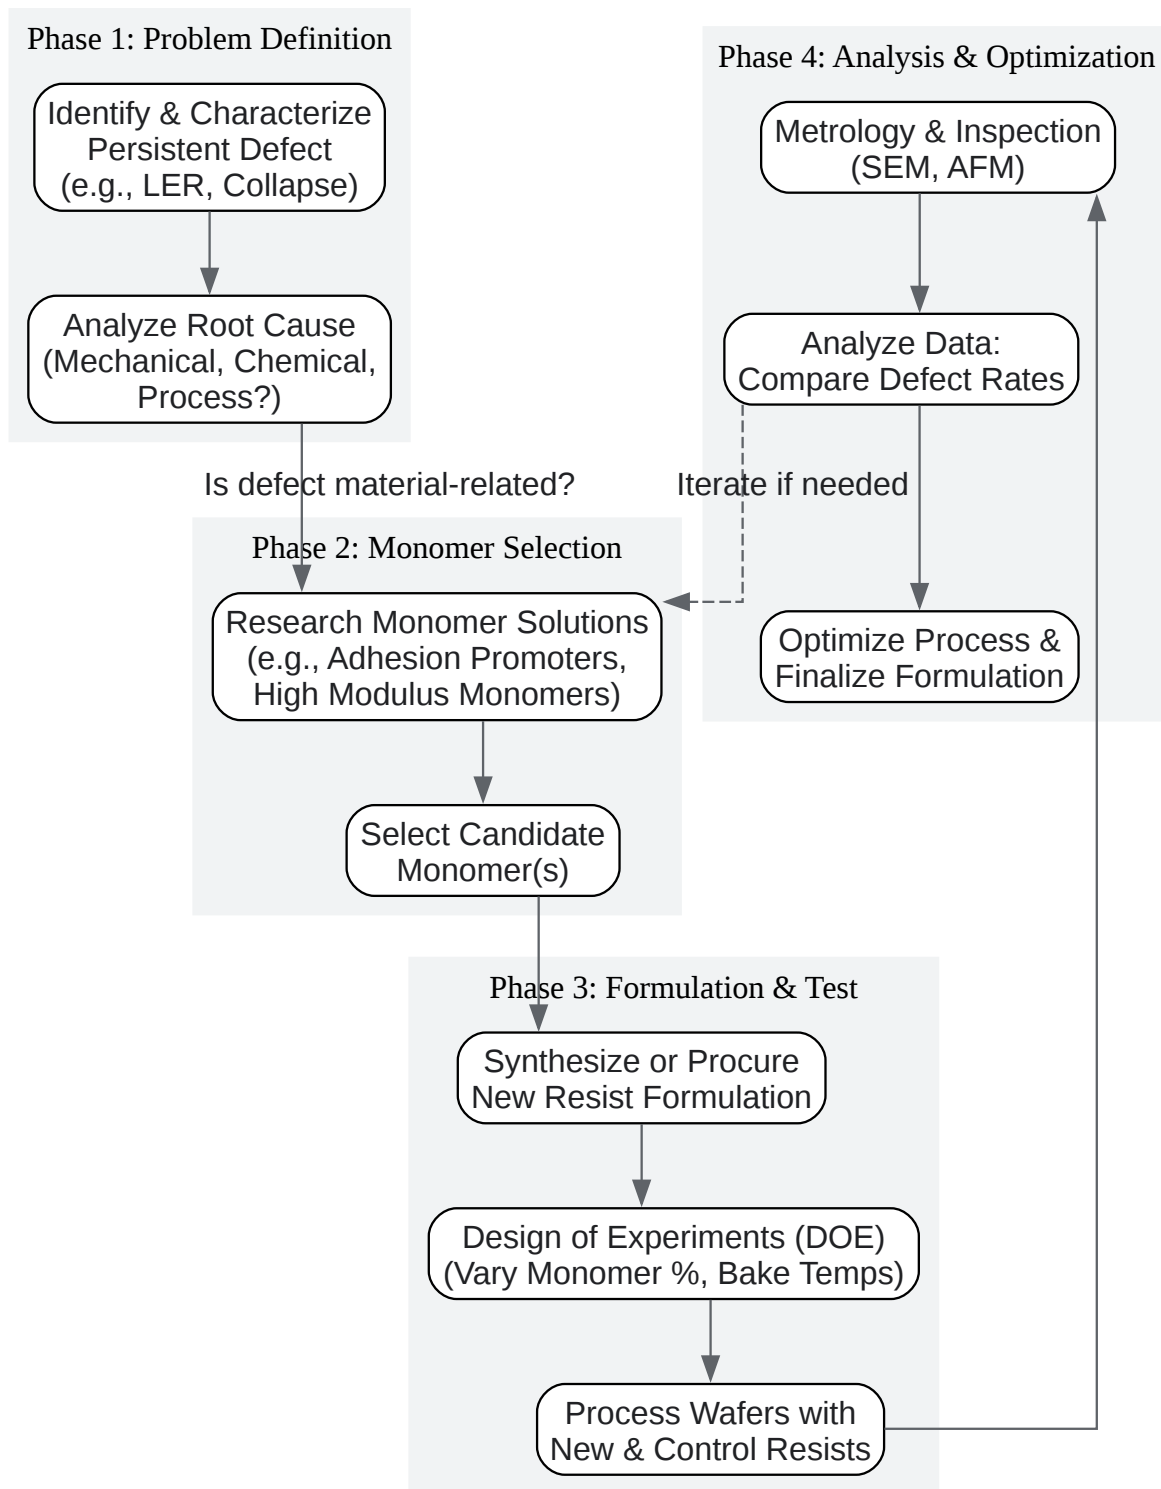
Phase 1: Problem Definition

Identify & Characterize Persistent Defect (e.g., LER, Collapse)

Analyze Root Cause (Mechanical, Chemical, Process?)

Phase 4: Analysis & Optimization

Metrology & Inspection (SEM, AFM)

Analyze Data: Compare Defect Rates

Is defect material-related?

Iterate if needed

Phase 2: Monomer Selection

Research Monomer Solutions (e.g., Adhesion Promoters, High Modulus Monomers)

Optimize Process & Finalize Formulation

Select Candidate Monomer(s)

Phase 3: Formulation & Test

Synthesize or Procure New Resist Formulation

Design of Experiments (DOE) (Vary Monomer %, Bake Temps)

Process Wafers with New & Control Resists